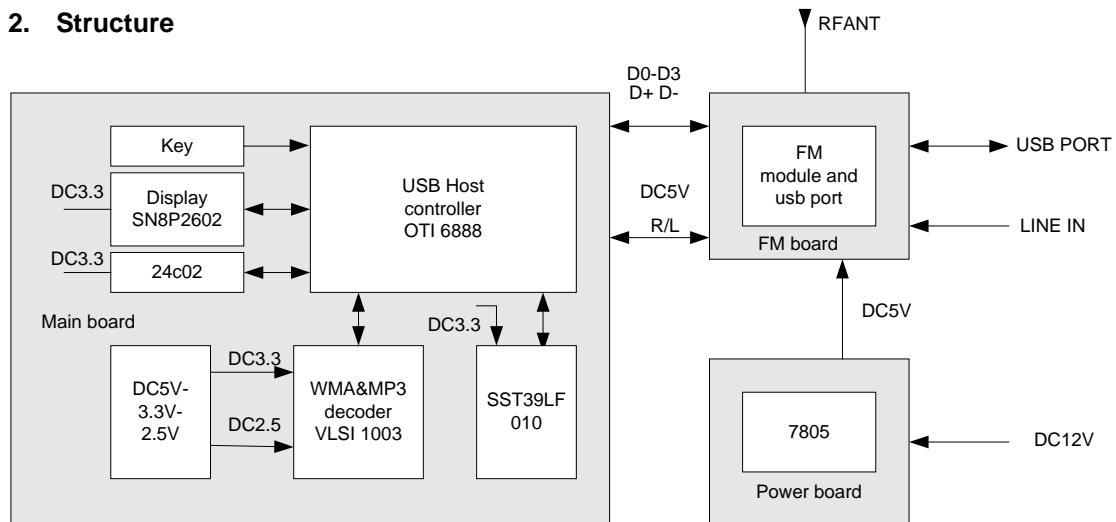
2. Structure

RFANT

D0-D3
D+ D-

Key

DC3.3
Display
SN8P2602

DC3.3
24c02

USB Host
controller
OTI 6888

DC5V

R/L

FM
module and
usb port

FM board

USB PORT

LINE IN

Main board

DC3.3

DC5V

DC5V-
3.3V-
2.5V

DC3.3

DC2.5

WMA&MP3
decoder
VLSI 1003

SST39LF
010

7805

Power board

DC12V